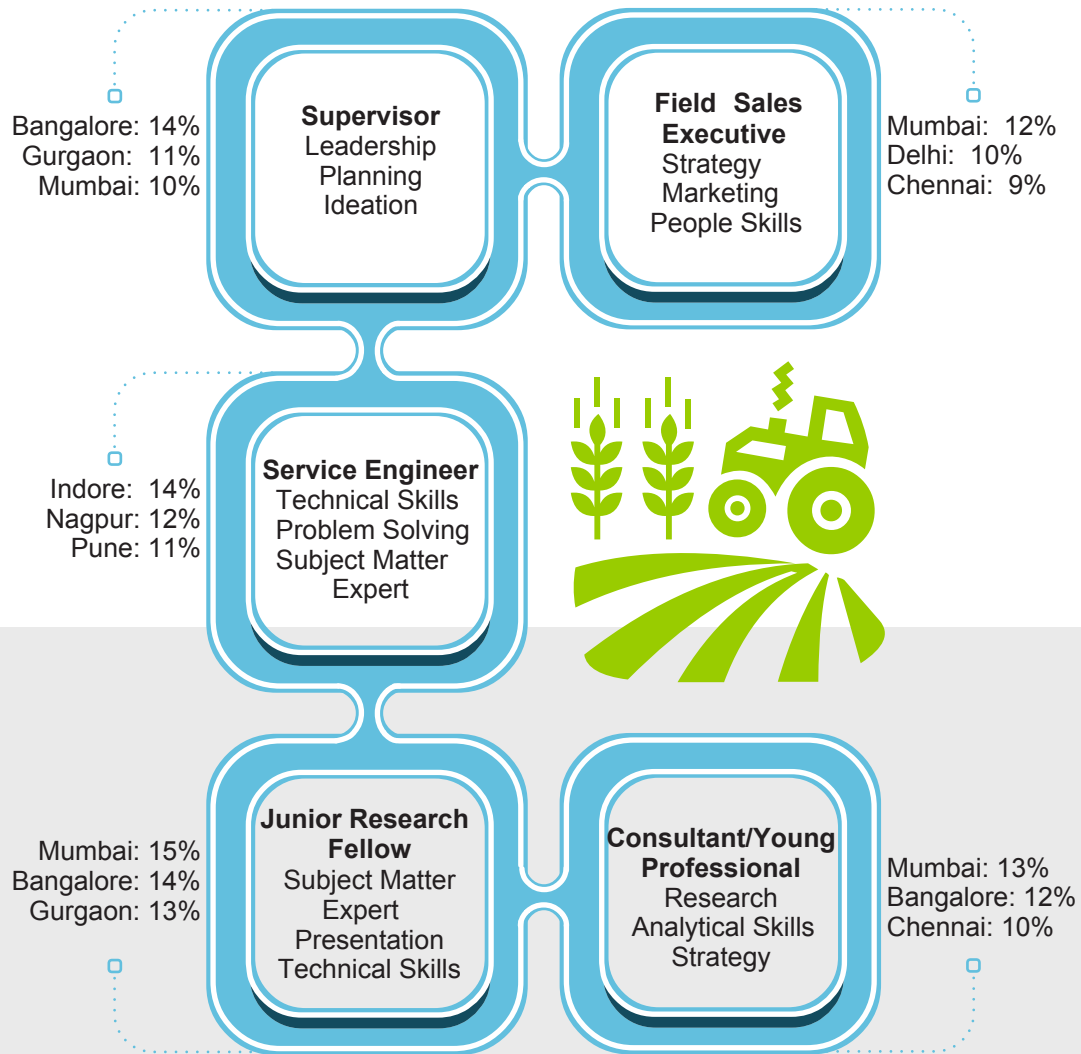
Bangalore: 14%
Gurgaon: 11%
Mumbai: 10%

Supervisor
Leadership
Planning
Ideation

Field Sales Executive
Strategy
Marketing
People Skills

Mumbai: 12%
Delhi: 10%
Chennai: 9%

Indore: 14%
Nagpur: 12%
Pune: 11%

Service Engineer
Technical Skills
Problem Solving
Subject Matter Expert

Mumbai: 15%
Bangalore: 14%
Gurgaon: 13%

Junior Research Fellow
Subject Matter Expert
Presentation
Technical Skills

Consultant/Young Professional
Research
Analytical Skills
Strategy

Mumbai: 13%
Bangalore: 12%
Chennai: 10%